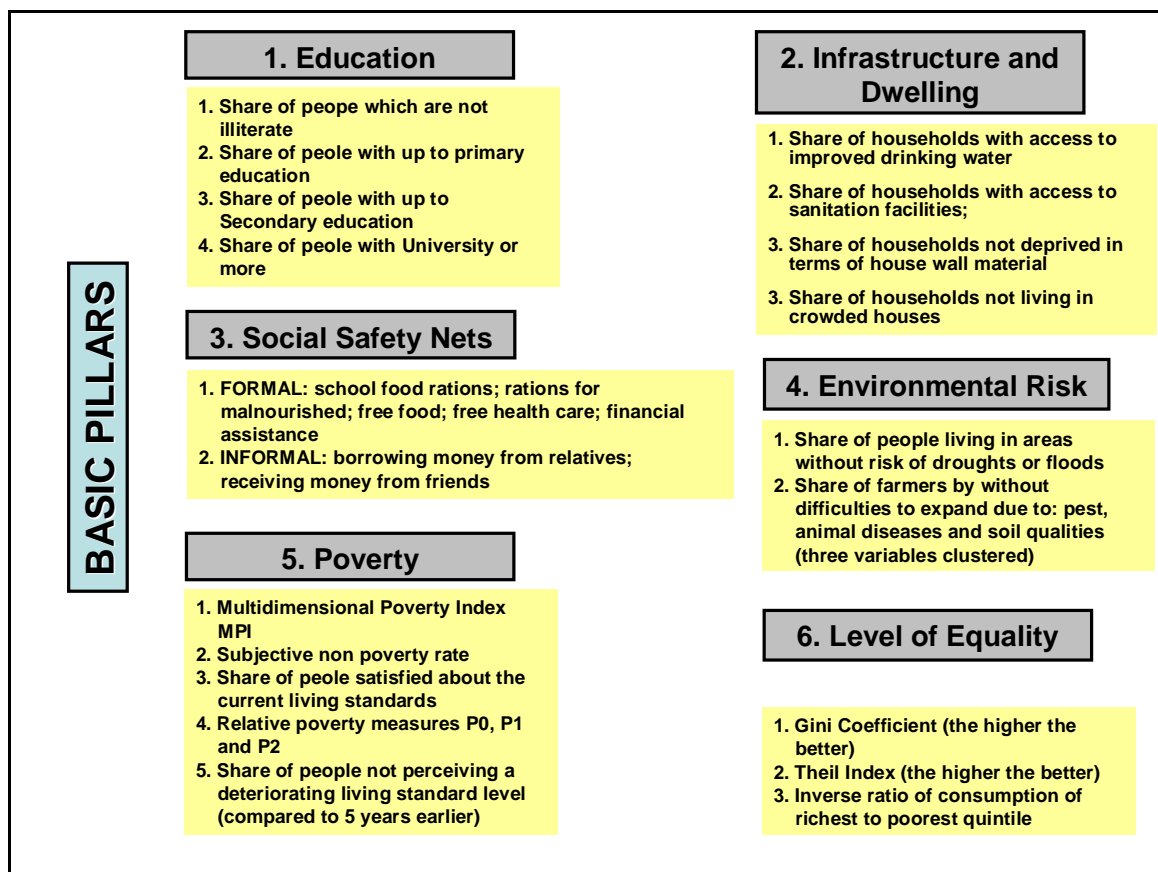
BASIC PILLARS

1. Education

1. Share of peope which are not illiterate
2. Share of peole with up to primary education
3. Share of peole with up to Secondary education
4. Share of peole with University or more

3. Social Safety Nets

1. FORMAL: school food rations; rations for malnourished; free food; free health care; financial assistance
2. INFORMAL: borrowing money from relatives; receiving money from friends

5. Poverty

1. Multidimensional Poverty Index MPI
2. Subjective non poverty rate
3. Share of peole satisfied about the current living standards
4. Relative poverty measures P0, P1 and P2
5. Share of people not perceiving a deteriorating living standard level (compared to 5 years earlier)

2. Infrastructure and Dwelling

1. Share of households with access to improved drinking water
2. Share of households with access to sanitation facilities;
3. Share of households not deprived in terms of house wall material
3. Share of households not living in crowded houses

4. Environmental Risk

1. Share of people living in areas without risk of droughts or floods
2. Share of farmers by without difficulties to expand due to: pest, animal diseases and soil qualities (three variables clustered)

6. Level of Equality

1. Gini Coefficient (the higher the better)
2. Theil Index (the higher the better)
3. Inverse ratio of consumption of richest to poorest quintile